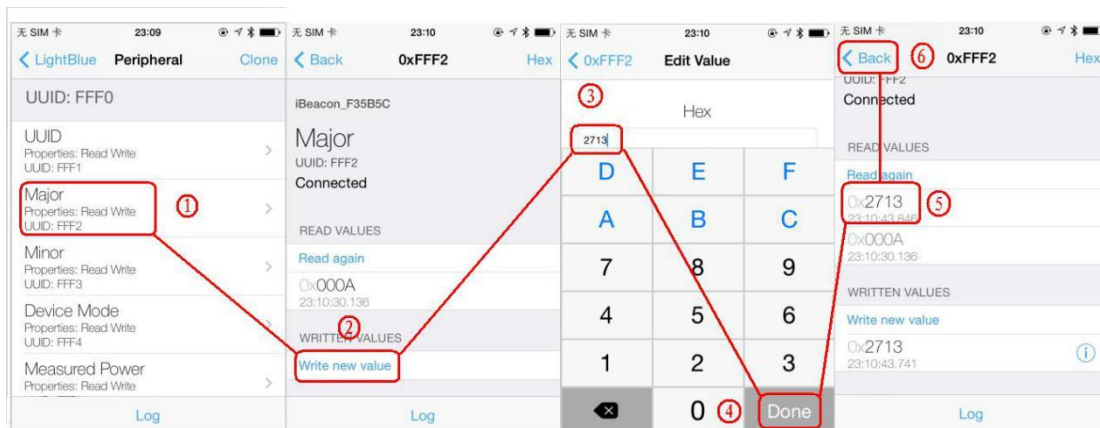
无 SIM 卡 23:09

LightBlue Peripheral Clone

UUID: FFF0

UUID
Properties: Read Write
UUID: FFF1

Major
Properties: Read Write
UUID: FFF2
①

Minor
Properties: Read Write
UUID: FFF3

Device Mode
Properties: Read Write
UUID: FFF4

Measured Power
Properties: Read Write

Log

无 SIM 卡 23:10

Back 0xFFF2 Hex

iBeacon_F35B5C

Major
UUID: FFF2
Connected

READ VALUES

Read again

0x000A
23:10:30.136

②
WRITTEN VALUES

Write new value

Log

无 SIM 卡 23:10

0xFFF2 Edit Value

③

Hex

2713

| D | E | F |
|---|---|---|
| A | B | C |
| 7 | 8 | 9 |
| 4 | 5 | 6 |
| 1 | 2 | 3 |
| ⌫ | 0 ④ | Done |

无 SIM 卡 23:10

Back ⑥ 0xFFF2 Hex

UUID: FFF2
Connected

READ VALUES

Read again

0x2713 ⑤
23:10:43.846

0x000A
23:10:30.136

WRITTEN VALUES

Write new value

0x2713
23:10:43.741

Log